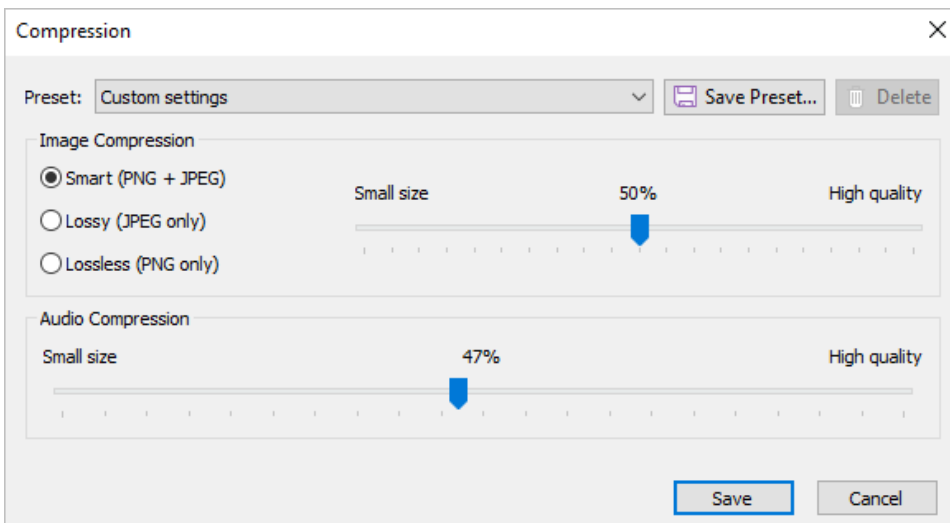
Compression

Preset: Custom settings

Save Preset...

Delete

Image Compression

Smart (PNG + JPEG)

Lossy (JPEG only)

Lossless (PNG only)

Small size

50%

High quality

Audio Compression

Small size

47%

High quality

Save

Cancel